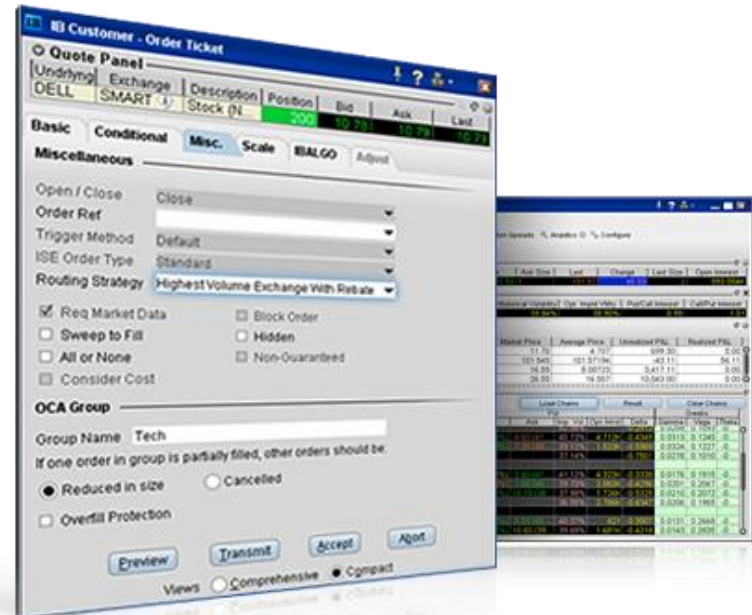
IB Customer - Order Ticket

Quote Panel

| Underlying | Exchange | Description | Position | Bid | Ask | Last |
|---|---|---|---|---|---|---|
| DELL | SMART | Stock (N | 200 | 10.78 | 10.79 | 10.7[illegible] |

Basic Conditional Misc. Scale IBALGO Adjust

Miscellaneous

Open / Close Close
Order Ref
Trigger Method Default
ISE Order Type Standard
Routing Strategy Highest Volume Exchange With Rebate

Req Market Data
Sweep to Fill
All or None
Consider Cost
Block Order
Hidden
Non-Guaranteed

OCA Group

Group Name Tech

If one order in group is partially filled, other orders should be:

Reduced in size
Cancelled

Overfill Protection

Preview Transmit Accept Abort

Views Comprehensive Compact

Spreads Analytics Configure

Ask Size Last Change Last Size Open Interest

Historical Volatility Opt. Implied Vltlty Put/Call Interest Call/Put Interest

Market Price Average Price Unrealized P&L Realized P&L

Load Chains Reset Clear Chains

Put Greeks

Ask Imp. Vol Opn Intrst Delta Gamma Vega Theta